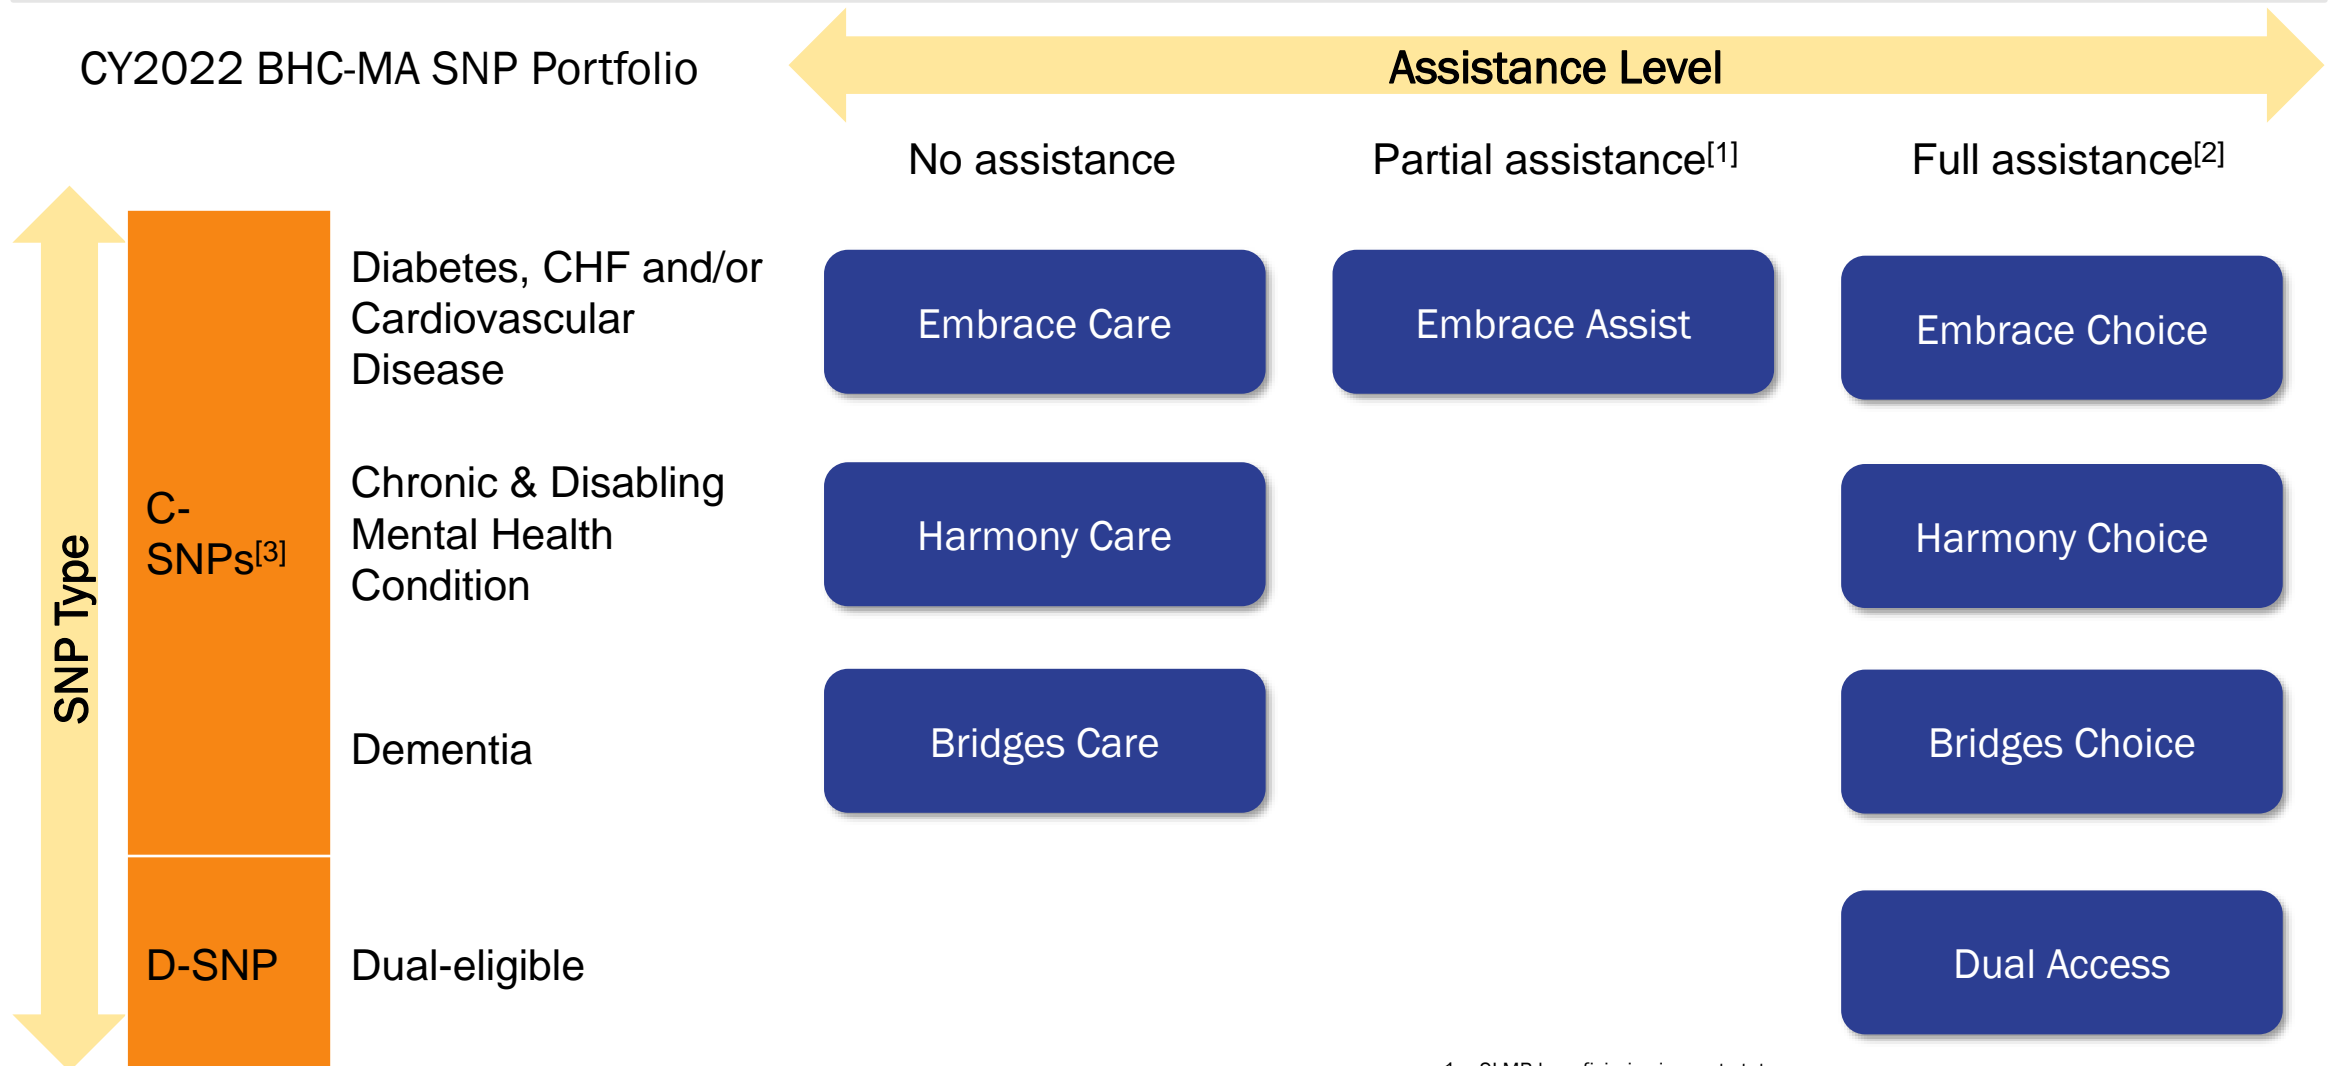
CY2022 BHC-MA SNP Portfolio

Assistance Level

SNP Type

| | | No assistance | Partial assistance$^{[1]}$ | Full assistance$^{[2]}$ |
|---|---|---|---|---|
| C-SNPs$^{[3]}$ | Diabetes, CHF and/or Cardiovascular Disease | Embrace Care | Embrace Assist | Embrace Choice |
| | Chronic & Disabling Mental Health Condition | Harmony Care | | Harmony Choice |
| | Dementia | Bridges Care | | Bridges Choice |
| D-SNP | Dual-eligible | | | Dual Access |

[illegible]